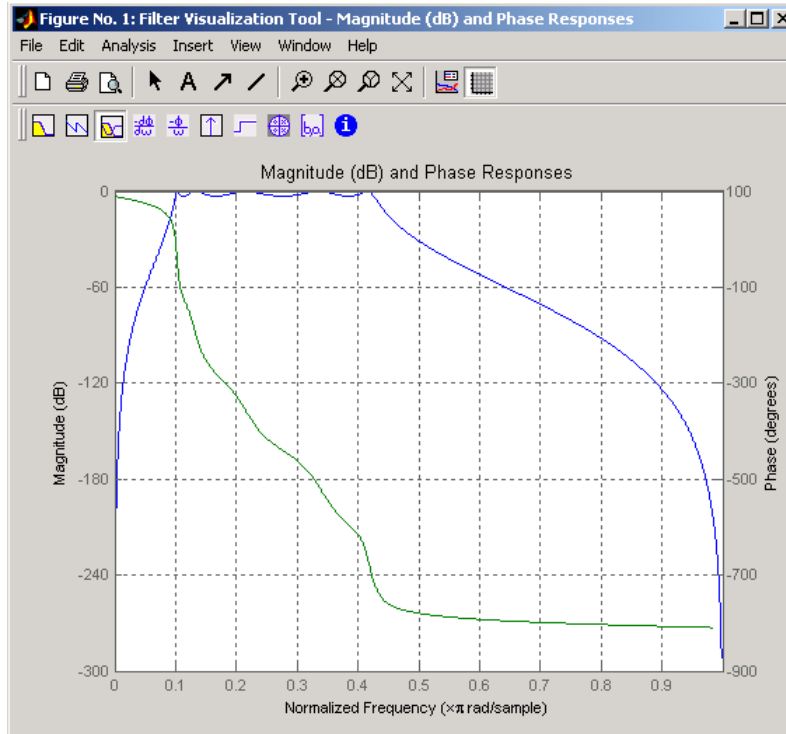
Figure No. 1: Filter Visualization Tool - Magnitude (dB) and Phase Responses

File Edit Analysis Insert View Window Help

Magnitude (dB) and Phase Responses

Magnitude (dB)

0
-60
-120
-180
-240
-300

Phase (degrees)

100
-100
-300
-500
-700
-900

0 0.1 0.2 0.3 0.4 0.5 0.6 0.7 0.8 0.9

Normalized Frequency ($\times\pi$ rad/sample)